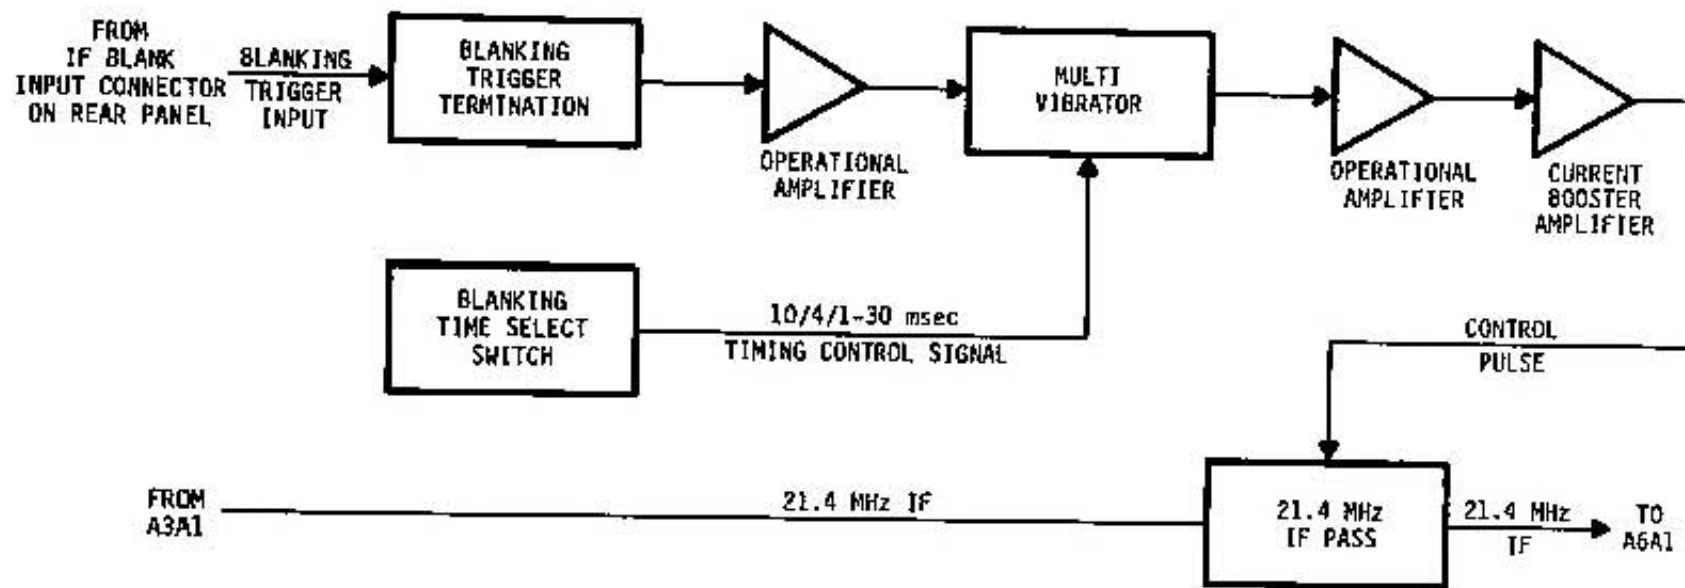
FROM IF BLANK INPUT CONNECTOR ON REAR PANEL

BLANKING TRIGGER INPUT

BLANKING TRIGGER TERMINATION

OPERATIONAL AMPLIFIER

MULTI VIBRATOR

OPERATIONAL AMPLIFIER

CURRENT BOOSTER AMPLIFIER

BLANKING TIME SELECT SWITCH

10/4/1-30 msec

TIMING CONTROL SIGNAL

CONTROL PULSE

FROM A3A1

21.4 MHz IF

21.4 MHz IF PASS

21.4 MHz IF

TO A6A1